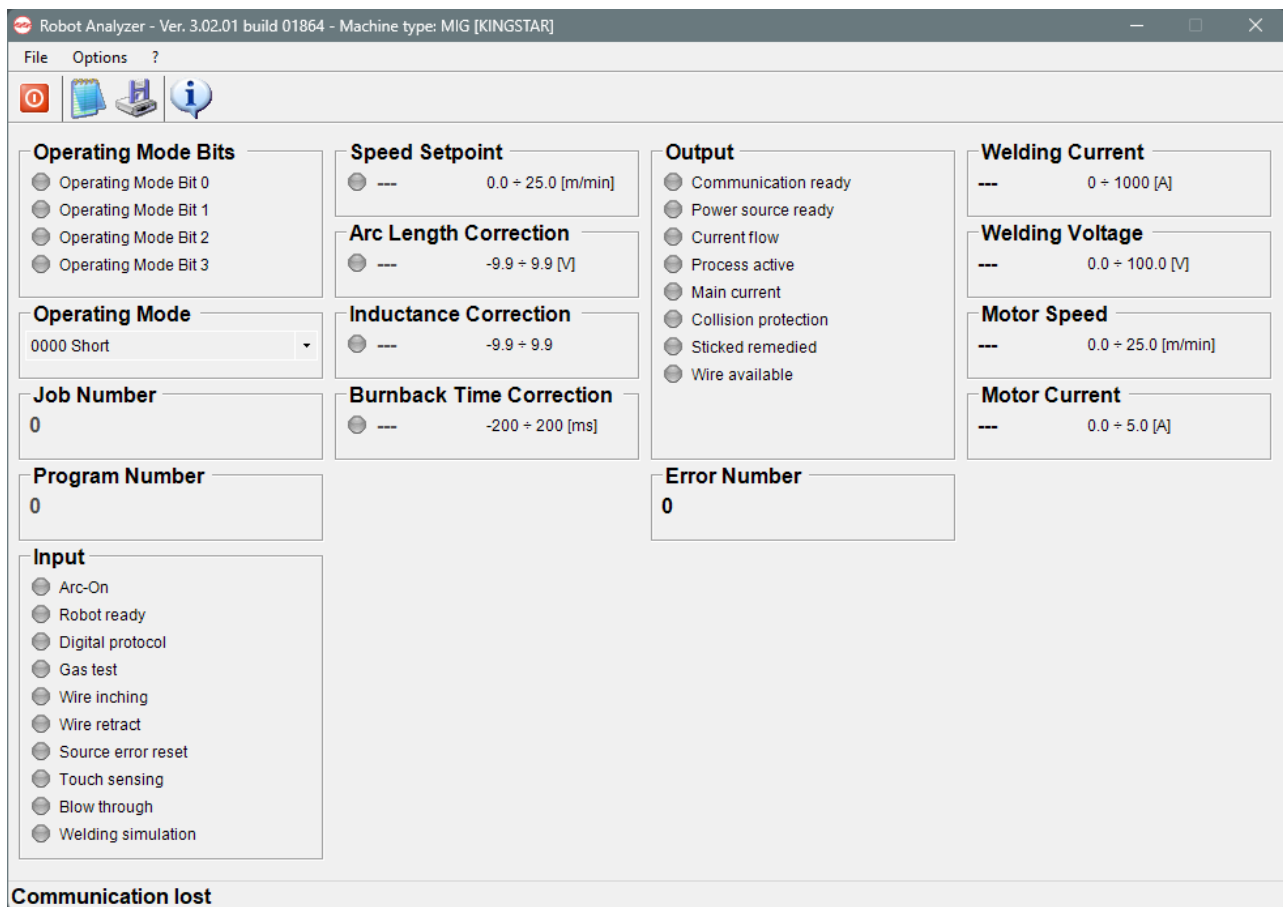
Robot Analyzer - Ver. 3.02.01 build 01864 - Machine type: MIG [KINGSTAR]

File Options ?

Operating Mode Bits
Operating Mode Bit 0
Operating Mode Bit 1
Operating Mode Bit 2
Operating Mode Bit 3

Operating Mode
0000 Short

Job Number
0

Program Number
0

Input
Arc-On
Robot ready
Digital protocol
Gas test
Wire inching
Wire retract
Source error reset
Touch sensing
Blow through
Welding simulation

Speed Setpoint
--- 0.0 ÷ 25.0 [m/min]

Arc Length Correction
--- -9.9 ÷ 9.9 [V]

Inductance Correction
--- -9.9 ÷ 9.9

Burnback Time Correction
--- -200 ÷ 200 [ms]

Output
Communication ready
Power source ready
Current flow
Process active
Main current
Collision protection
Sticked remedied
Wire available

Error Number
0

Welding Current
--- 0 ÷ 1000 [A]

Welding Voltage
--- 0.0 ÷ 100.0 [V]

Motor Speed
--- 0.0 ÷ 25.0 [m/min]

Motor Current
--- 0.0 ÷ 5.0 [A]

Communication lost